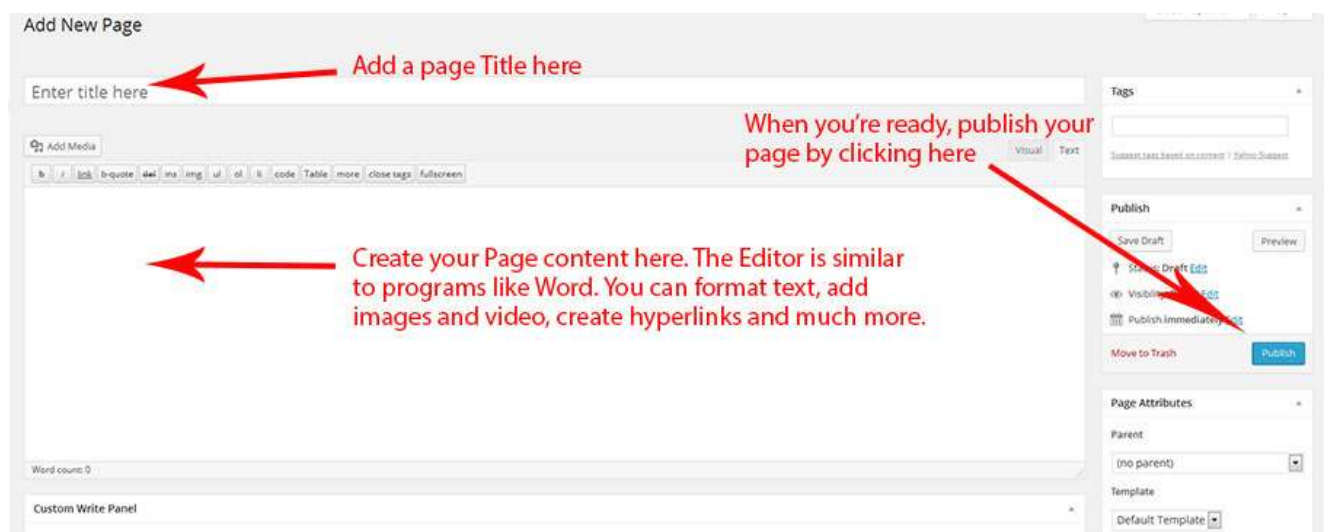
Add New Page

Add a page Title here

Enter title here

Add Media

b i link b-quote del ins img ul ol li code Table more close tags fullscreen

Visual Text

When you're ready, publish your page by clicking here

Create your Page content here. The Editor is similar to programs like Word. You can format text, add images and video, create hyperlinks and much more.

Word count: 0

Custom Write Panel

Tags

Suggest tags based on content | Yahoo Suggest

Publish

Save Draft

Preview

Status: Draft Edit

Visibility: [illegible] Edit

Publish immediately Edit

Move to Trash

Publish

Page Attributes

Parent

(no parent)

Template

Default Template